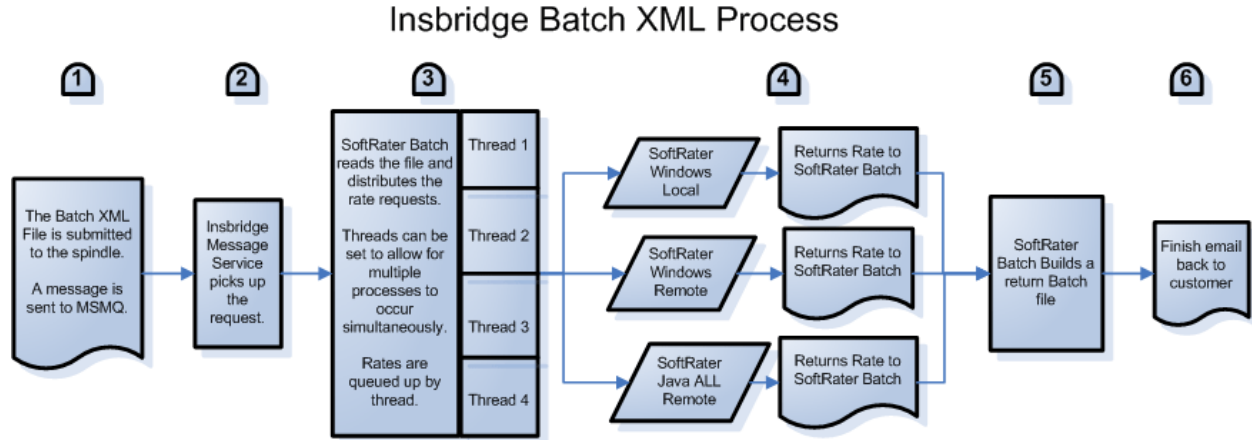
Insbridge Batch XML Process

1

2

3

4

5

6

The Batch XML File is submitted to the spindle.

A message is sent to MSMQ.

Insbridge Message Service picks up the request.

SoftRater Batch reads the file and distributes the rate requests.

Threads can be set to allow for multiple processes to occur simultaneously.

Rates are queued up by thread.

Thread 1

Thread 2

Thread 3

Thread 4

SoftRater Windows Local

SoftRater Windows Remote

SoftRater Java ALL Remote

Returns Rate to SoftRater Batch

Returns Rate to SoftRater Batch

Returns Rate to SoftRater Batch

SoftRater Batch Builds a return Batch file

Finish email back to customer